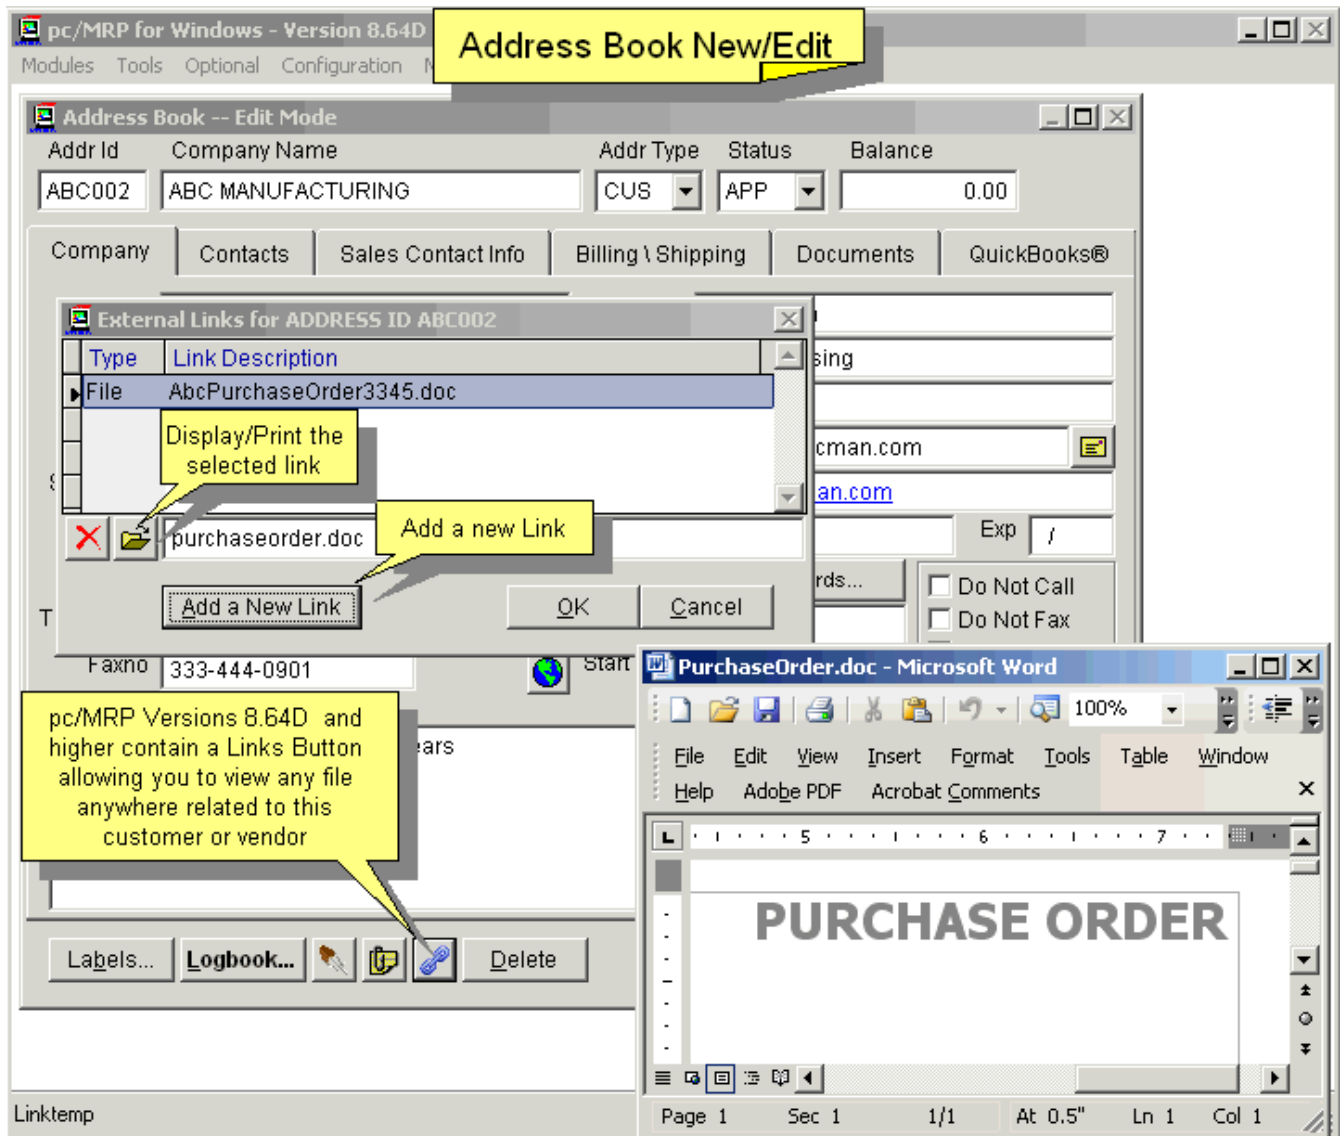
pc/MRP for Windows - Version 8.64D

Address Book New/Edit

Modules Tools Optional Configuration

Address Book -- Edit Mode

Addr Id Company Name Addr Type Status Balance

ABC002 ABC MANUFACTURING CUS APP 0.00

Company Contacts Sales Contact Info Billing \ Shipping Documents QuickBooks®

External Links for ADDRESS ID ABC002

| Type | Link Description |
|---|---|
| File | AbcPurchaseOrder3345.doc |

Display/Print the selected link

purchaseorder.doc

Add a new Link

Add a New Link OK Cancel

sing

cman.com

an.com

Exp /

rds...

Do Not Call

Do Not Fax

T

Faxno 333-444-0901

Start

ears

pc/MRP Versions 8.64D and higher contain a Links Button allowing you to view any file anywhere related to this customer or vendor

Labels... Logbook... Delete

Linktemp

PurchaseOrder.doc - Microsoft Word

100%

File Edit View Insert Format Tools Table Window Help Adobe PDF Acrobat Comments

5 6 7

PURCHASE ORDER

Page 1 Sec 1 1/1 At 0.5" Ln 1 Col 1